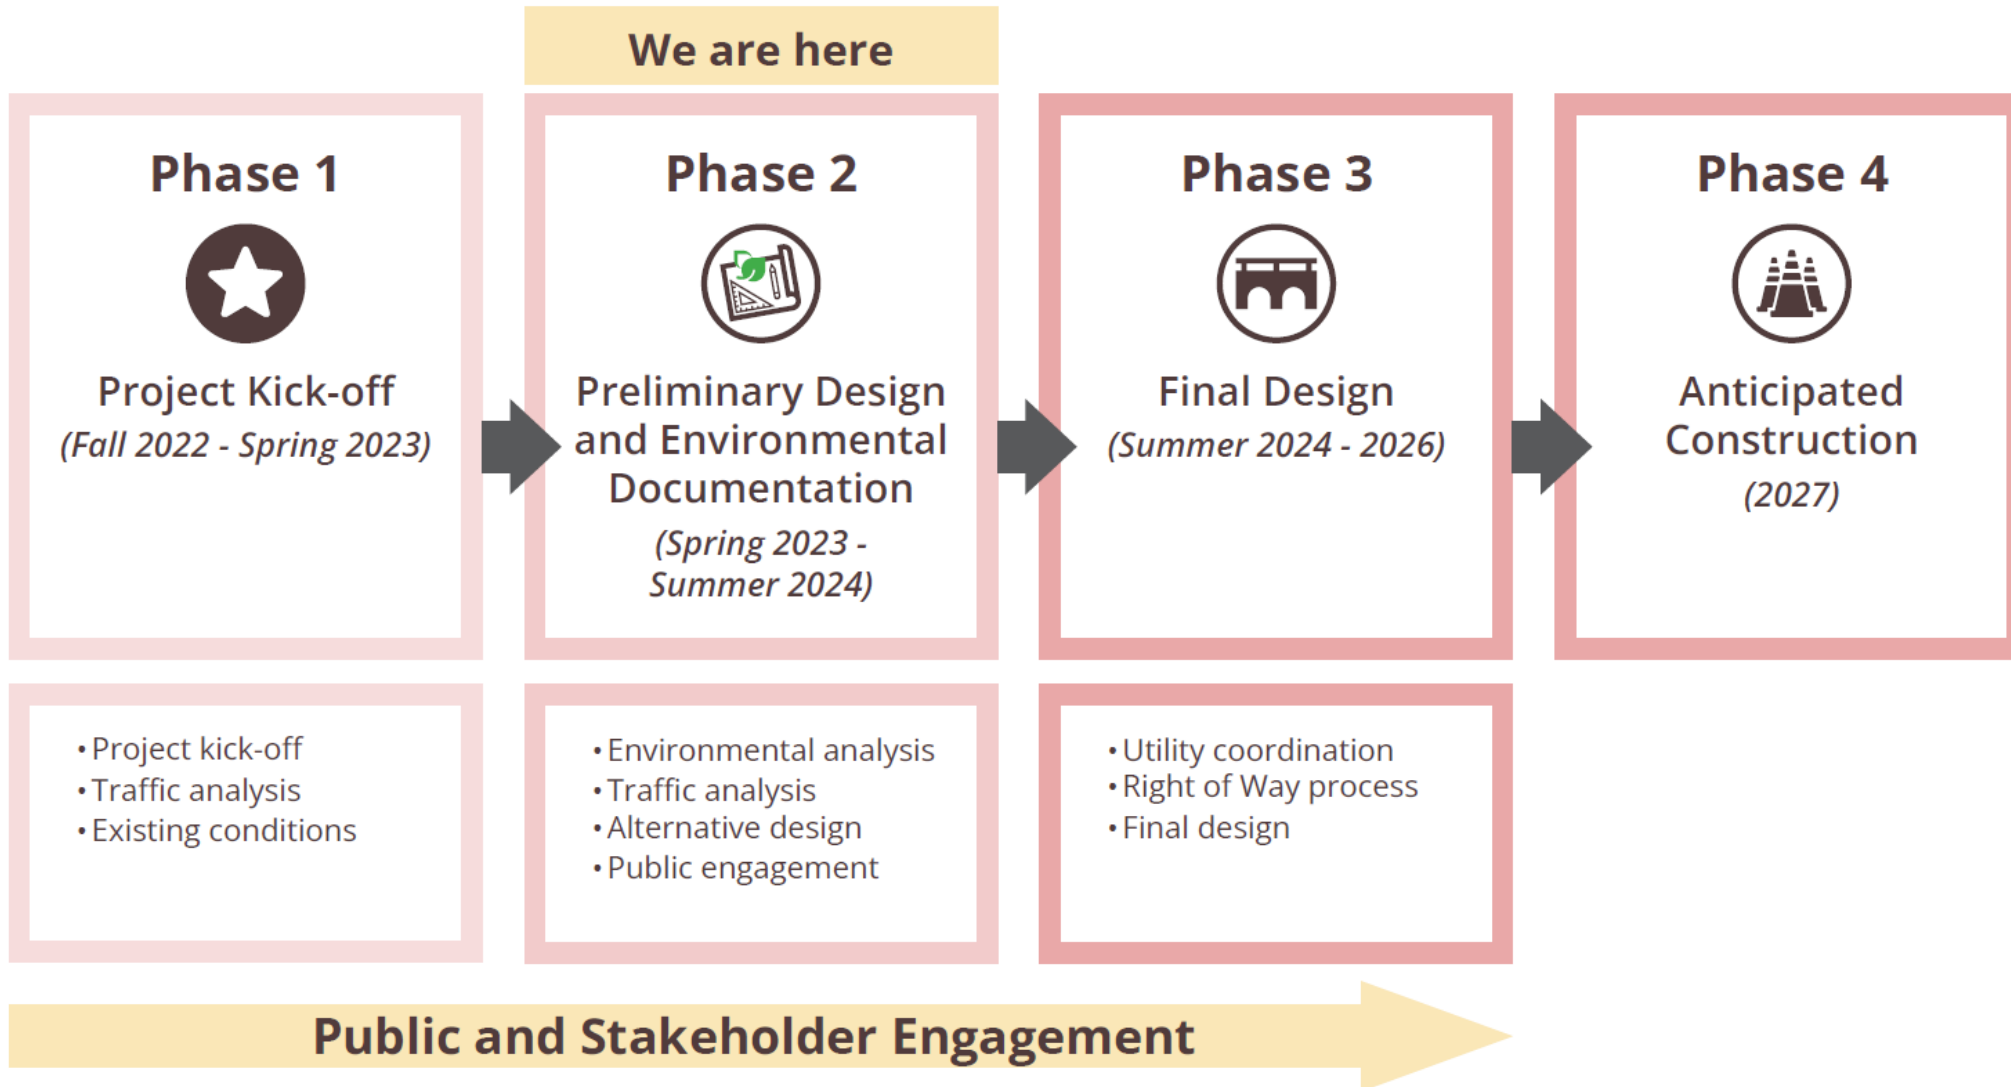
We are here

Phase 1

Project Kick-off
(Fall 2022 - Spring 2023)

Phase 2

Preliminary Design and Environmental Documentation
(Spring 2023 - Summer 2024)

Phase 3

Final Design
(Summer 2024 - 2026)

Phase 4

Anticipated Construction
(2027)

• Project kick-off
• Traffic analysis
• Existing conditions

• Environmental analysis
• Traffic analysis
• Alternative design
• Public engagement

• Utility coordination
• Right of Way process
• Final design

Public and Stakeholder Engagement